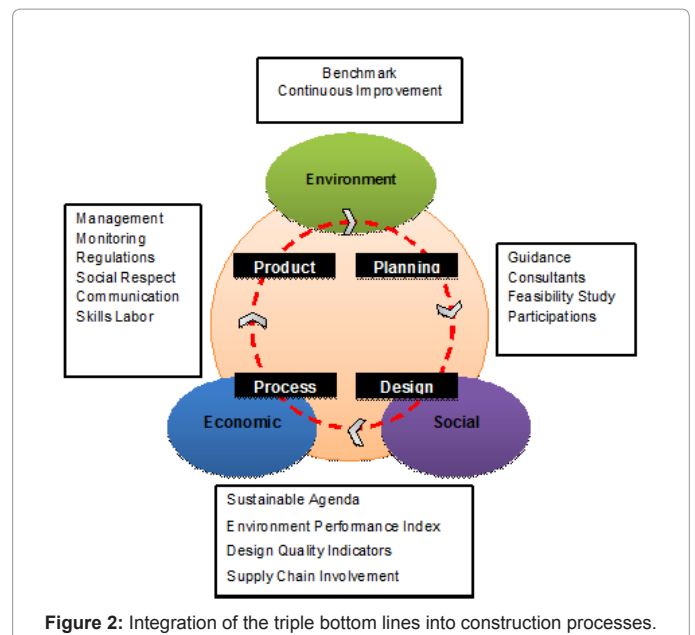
Benchmark
Continuous Improvement

Environment

Management
Monitoring
Regulations
Social Respect
Communication
Skills Labor

Product

Planning

Guidance
Consultants
Feasibility Study
Participations

Process

Design

Economic

Social

Sustainable Agenda
Environment Performance Index
Design Quality Indicators
Supply Chain Involvement

**Figure 2:** Integration of the triple bottom lines into construction processes.